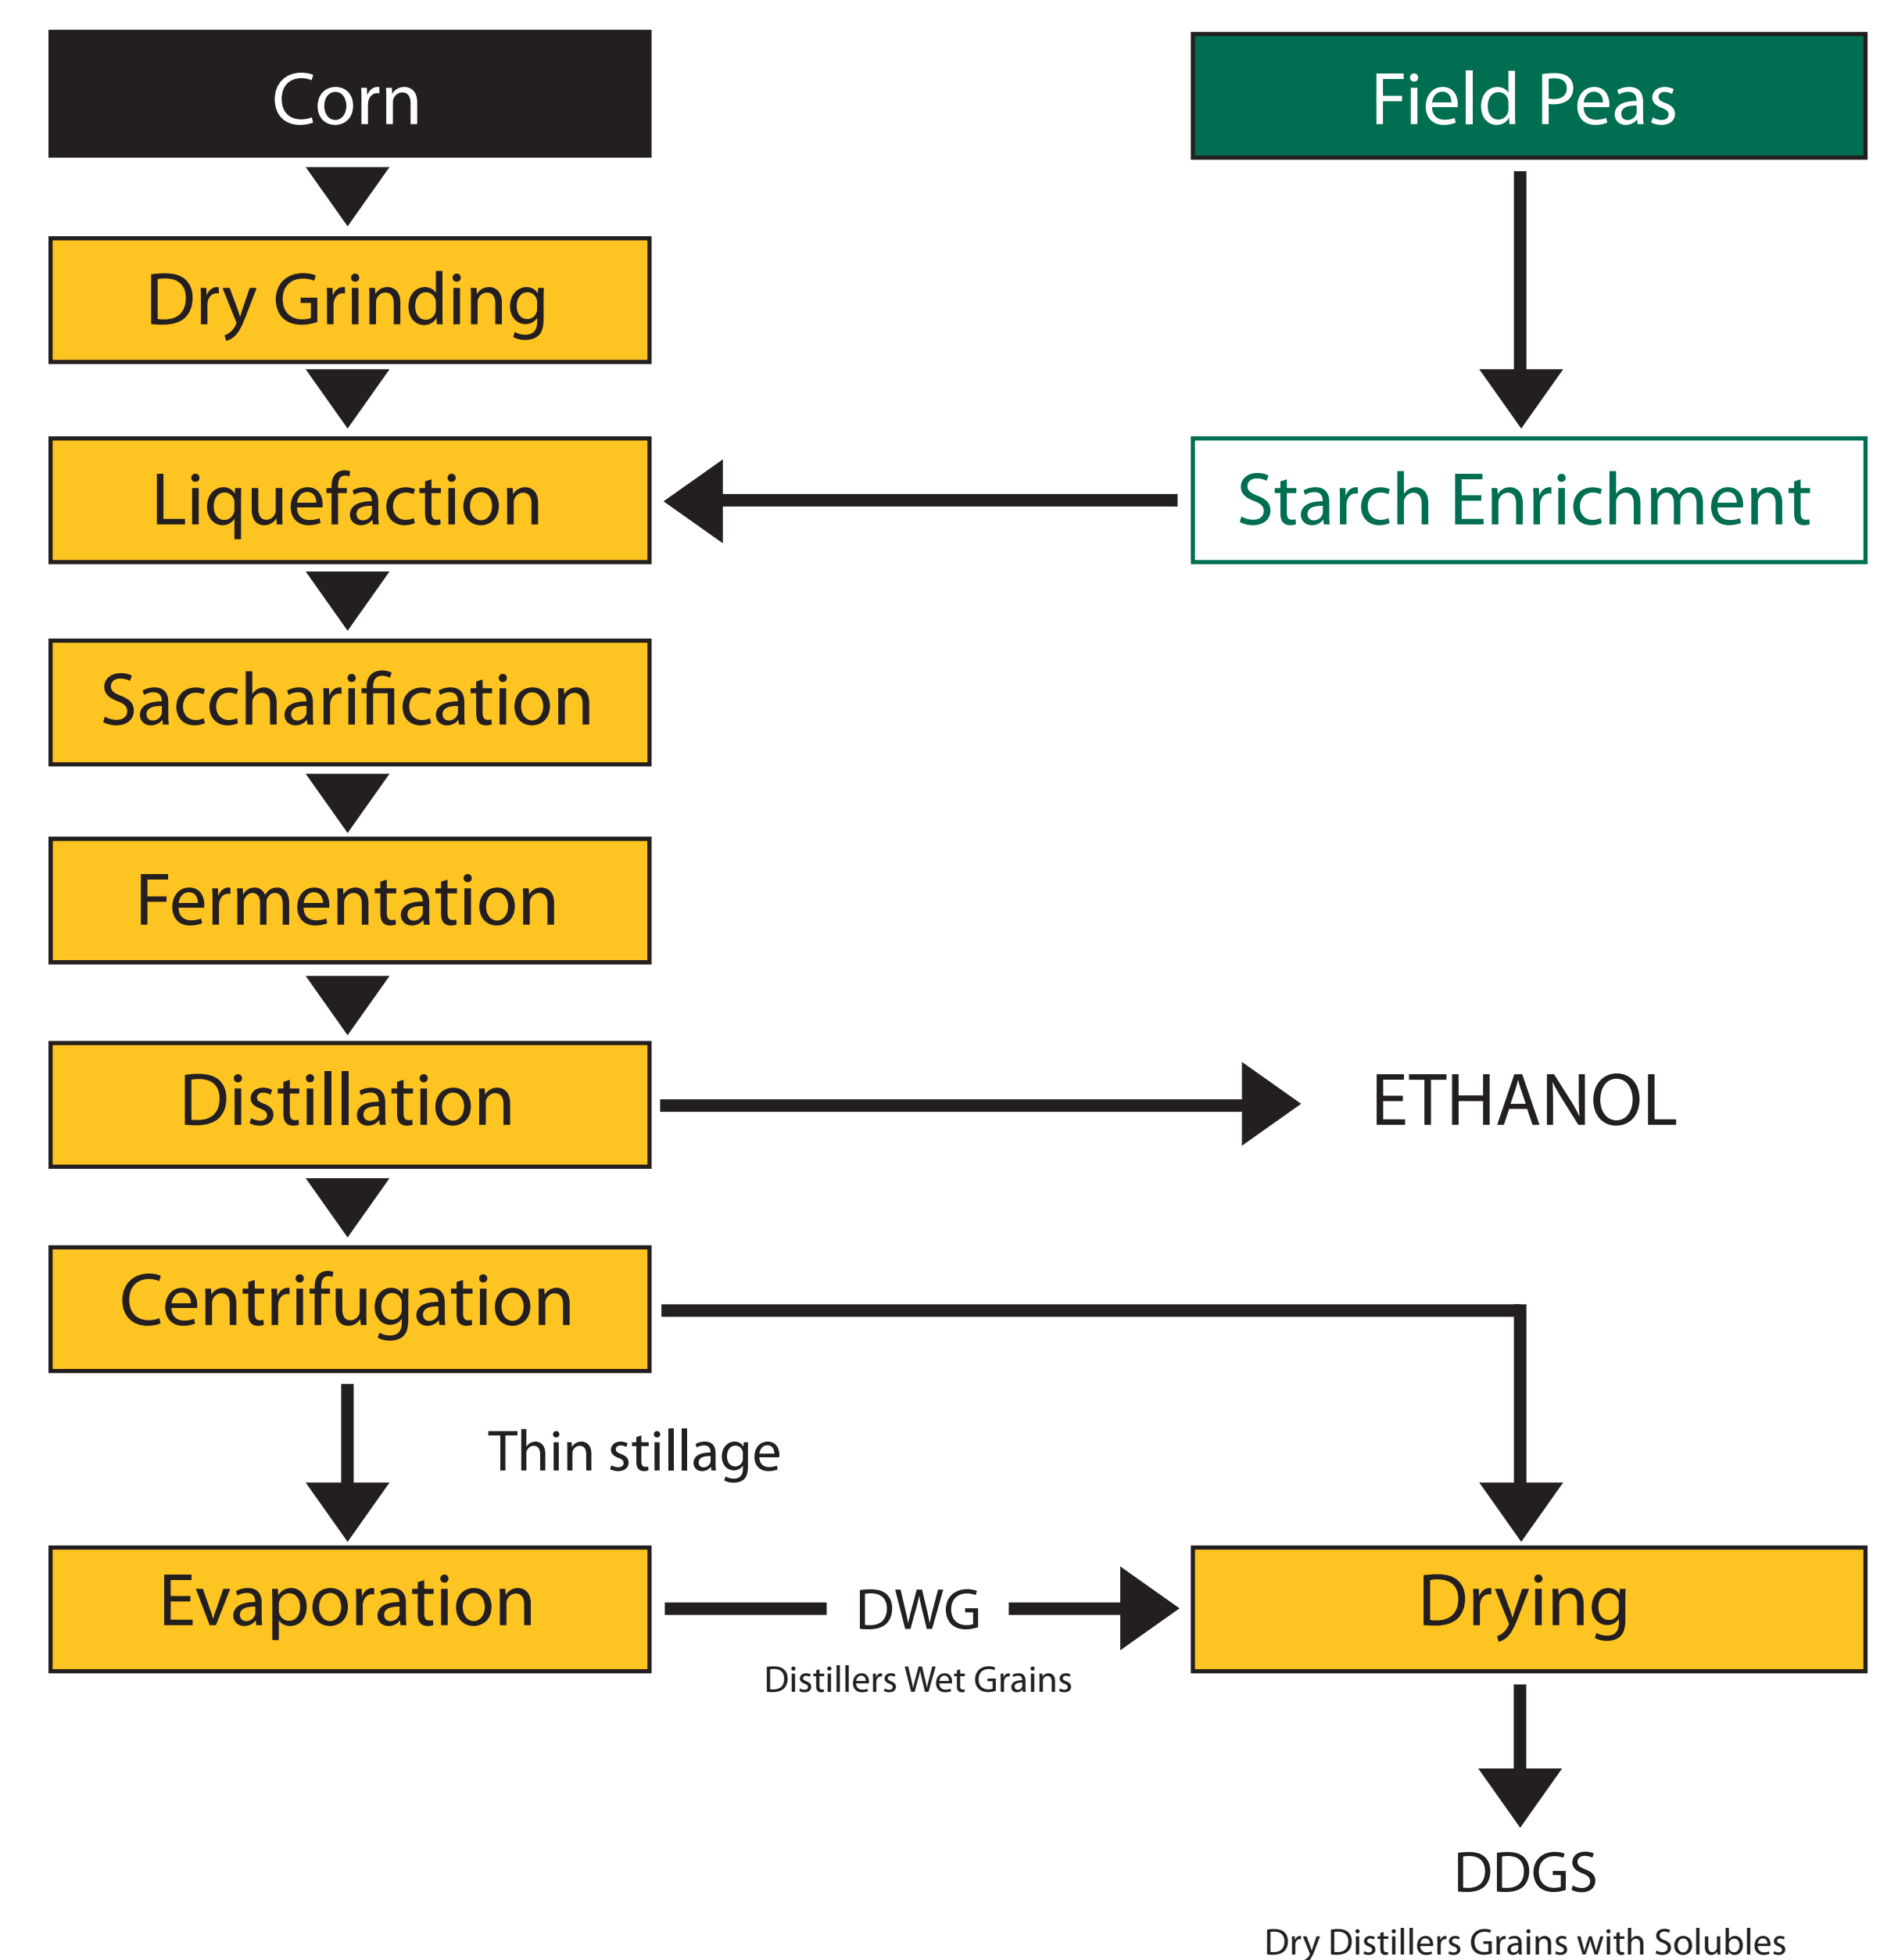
Corn

Field Peas

Dry Grinding

Liquefaction

Starch Enrichment

Saccharification

Fermentation

Distillation

ETHANOL

Centrifugation

Thin stillage

Evaporation

DWG

Distillers Wet Grains

Drying

DDGS

Dry Distillers Grains with Solubles